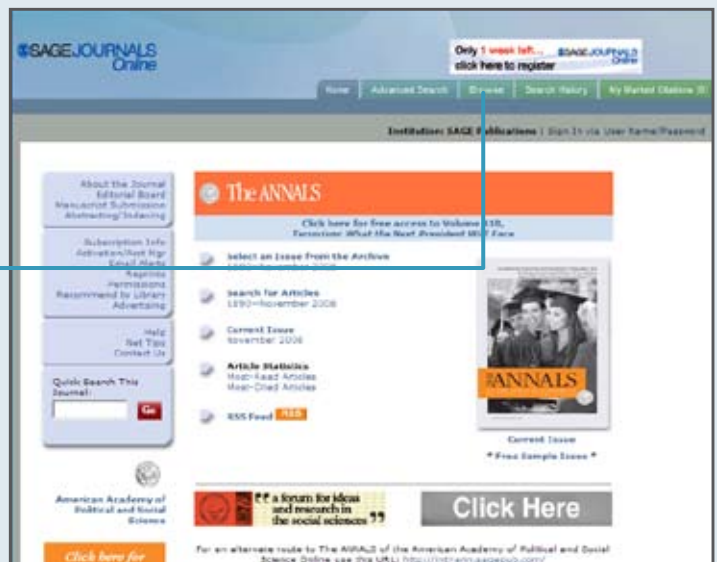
SAGE JOURNALS Online

Only 1 week left... SAGE JOURNALS Online click here to register

Home | Advanced Search | Browse | Search History | My Marked Citations

Institution: SAGE Publications | Sign In via User Name/Password

About the Journal
Editorial Board
Manuscript Submission
Abstracting/Indexing

Subscription Info
Activation/Rest Rgr
Email Alerts
Reprints
Permissions
Recommend to Library
Advertising

Help
Net Tips
Contact Us

Quick Search This Journal:

Go

American Academy of Political and Social Science

Click here for

The ANNALS

Click here for free access to Volume 618, Terrorism: What the Next President Will Face

Select an Issue from the Archive
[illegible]

Search for Articles
1890—November 2008

Current Issue
November 2008

Article Statistics
Most-Read Articles
Most-Cited Articles

RSS Feed RSS

ANNALS

Current Issue
* Free Sample Issue *

a forum for ideas and research in the social sciences

Click Here

For an alternate route to The ANNALS of the American Academy of Political and Social Science Online use this URL: http://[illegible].sagepub.com/